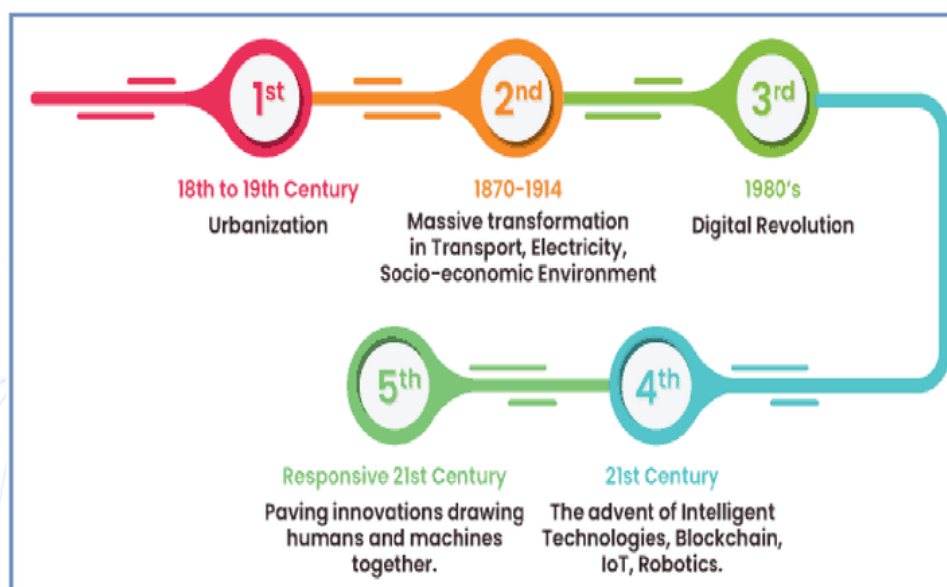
1st

18th to 19th Century
Urbanization

2nd

1870-1914
Massive transformation in Transport, Electricity, Socio-economic Environment

3rd

1980's
Digital Revolution

4th

21st Century
The advent of Intelligent Technologies, Blockchain, IoT, Robotics.

5th

Responsive 21st Century
Paving innovations drawing humans and machines together.